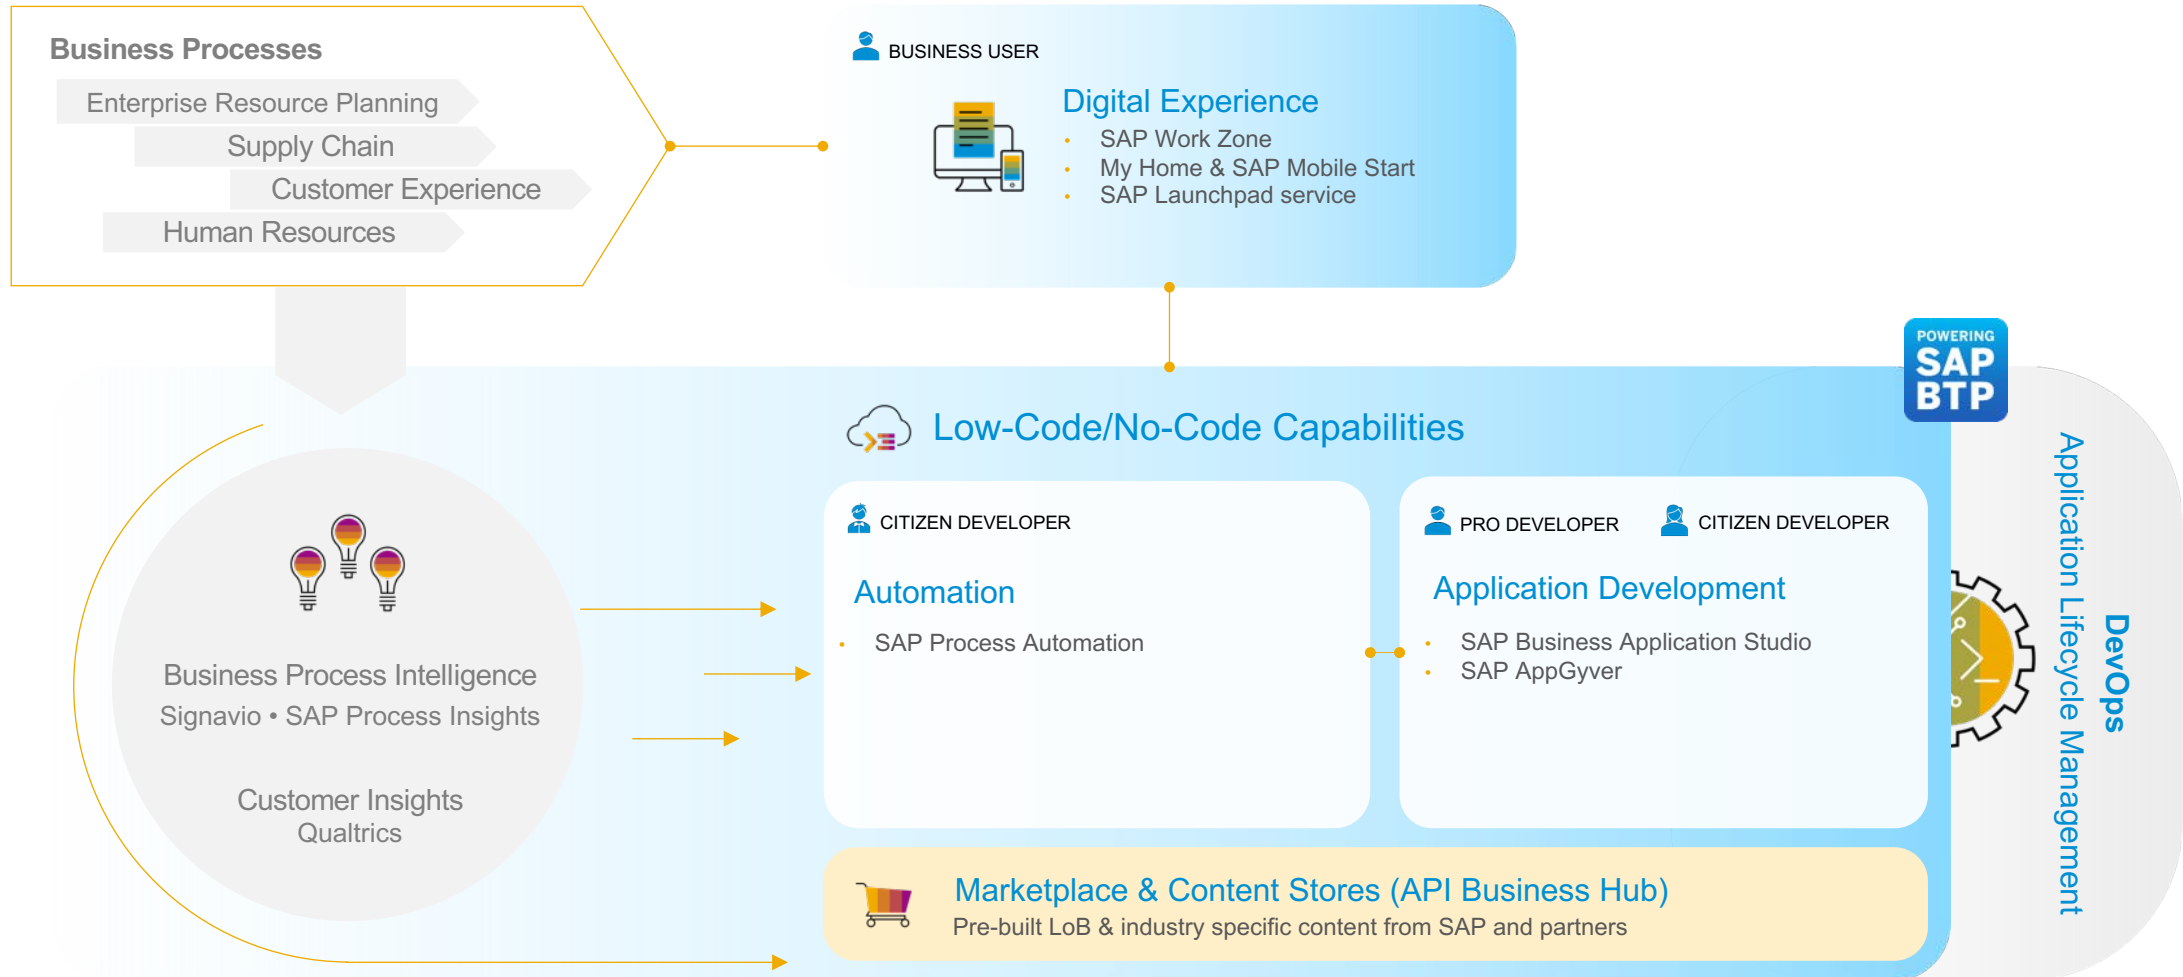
Business Processes
Enterprise Resource Planning
Supply Chain
Customer Experience
Human Resources

BUSINESS USER
Digital Experience
- SAP Work Zone
- My Home & SAP Mobile Start
- SAP Launchpad service

POWERING SAP BTP

Low-Code/No-Code Capabilities

Business Process Intelligence
Signavio • SAP Process Insights

Customer Insights
Qualtrics

CITIZEN DEVELOPER
Automation
- SAP Process Automation

PRO DEVELOPER
CITIZEN DEVELOPER
Application Development
- SAP Business Application Studio
- SAP AppGyver

Marketplace & Content Stores (API Business Hub)
Pre-built LoB & industry specific content from SAP and partners

Application Lifecycle Management
DevOps